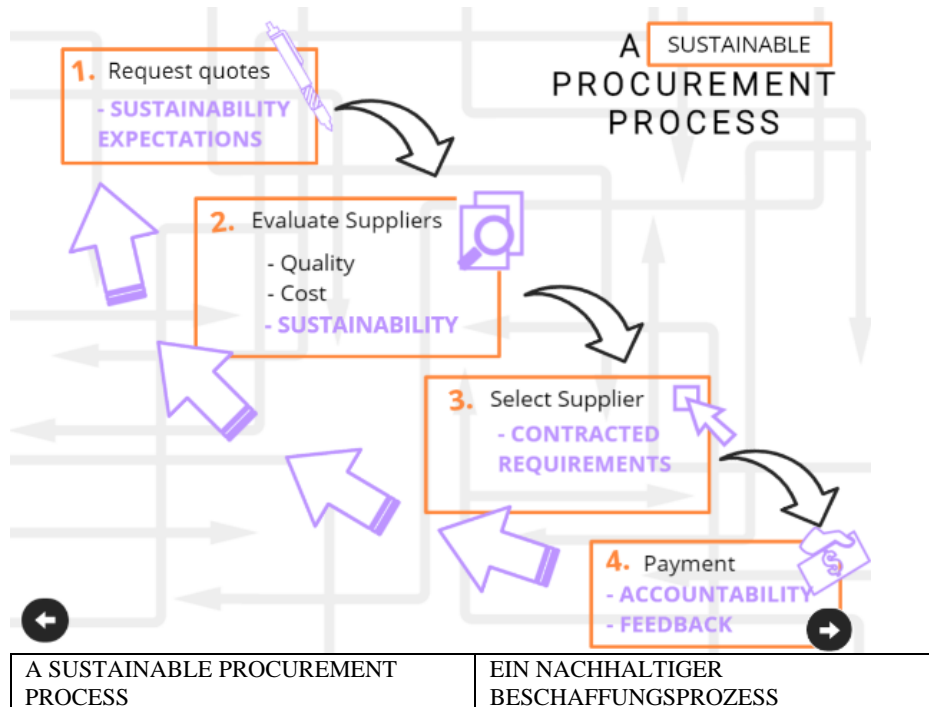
A SUSTAINABLE PROCUREMENT PROCESS

1. Request quotes
- SUSTAINABILITY EXPECTATIONS

2. Evaluate Suppliers
- Quality
- Cost
- SUSTAINABILITY

3. Select Supplier
- CONTRACTED REQUIREMENTS

4. Payment
- ACCOUNTABILITY
- FEEDBACK

| A SUSTAINABLE PROCUREMENT PROCESS | EIN NACHHALTIGER BESCHAFFUNGSPROZESS |
|---|---|